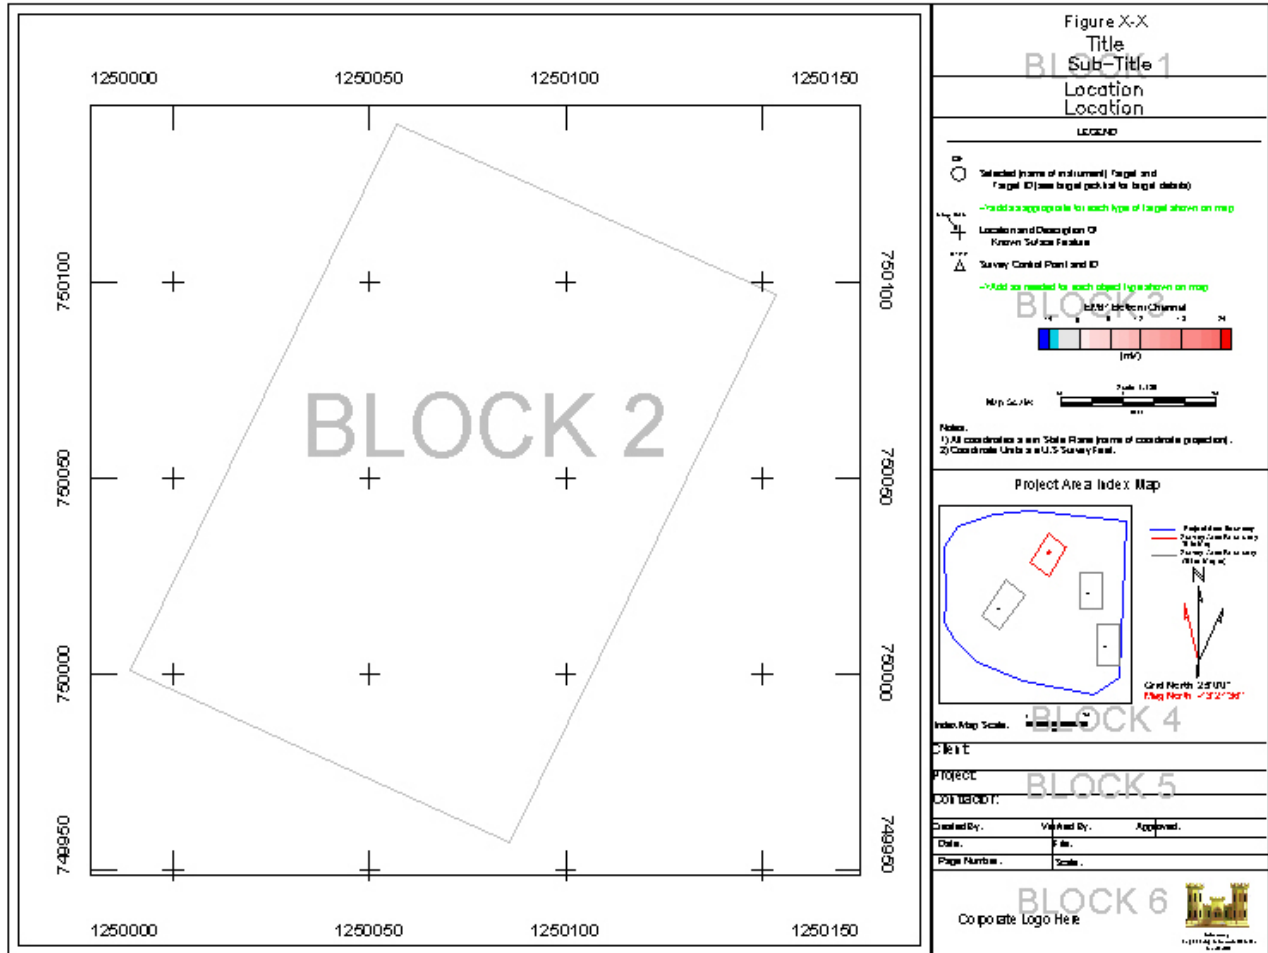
1250000 1250050 1250100 1250150

750100
750050
750000
749950

BLOCK 2

750100
750050
750000
749950

1250000 1250050 1250100 1250150

Figure X-X
Title
BLOCK 1
Sub-Title
Location
Location

LEGEND

Selected (name of instrument) Target and Target ID (see target pick list for target details)

->add as appropriate for each type of target shown on map

Location and Description Of Known Surface Feature

Survey Control Point and ID

->add as needed for each object type shown on map

BLOCK 3
EM61 Bottom Channel
(mV)

Map Scale:

Notes:
1) All coordinates are in State Plane (name of coordinate projection).
2) Coordinate Units are U.S Survey Feet.

Project Area Index Map

Grid North
Mag North

Index Map Scale:
BLOCK 4

Client:
Project:
BLOCK 5
Contractor:

| Created By: | Verified By: | Approved: |
|---|---|---|
| Date: | File: | |
| Page Number: | Scale: | |

BLOCK 6
Corporate Logo Here